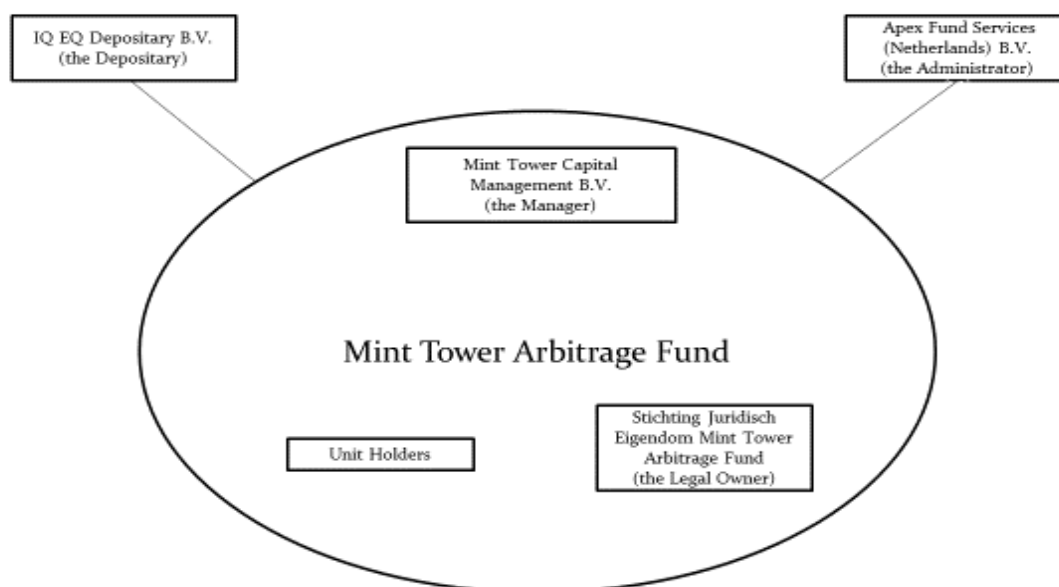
IQ EQ Depositary B.V.
(the Depositary)

Apex Fund Services
(Netherlands) B.V.
(the Administrator)

Mint Tower Capital
Management B.V.
(the Manager)

Mint Tower Arbitrage Fund

Unit Holders

Stichting Juridisch
Eigendom Mint Tower
Arbitrage Fund
(the Legal Owner)